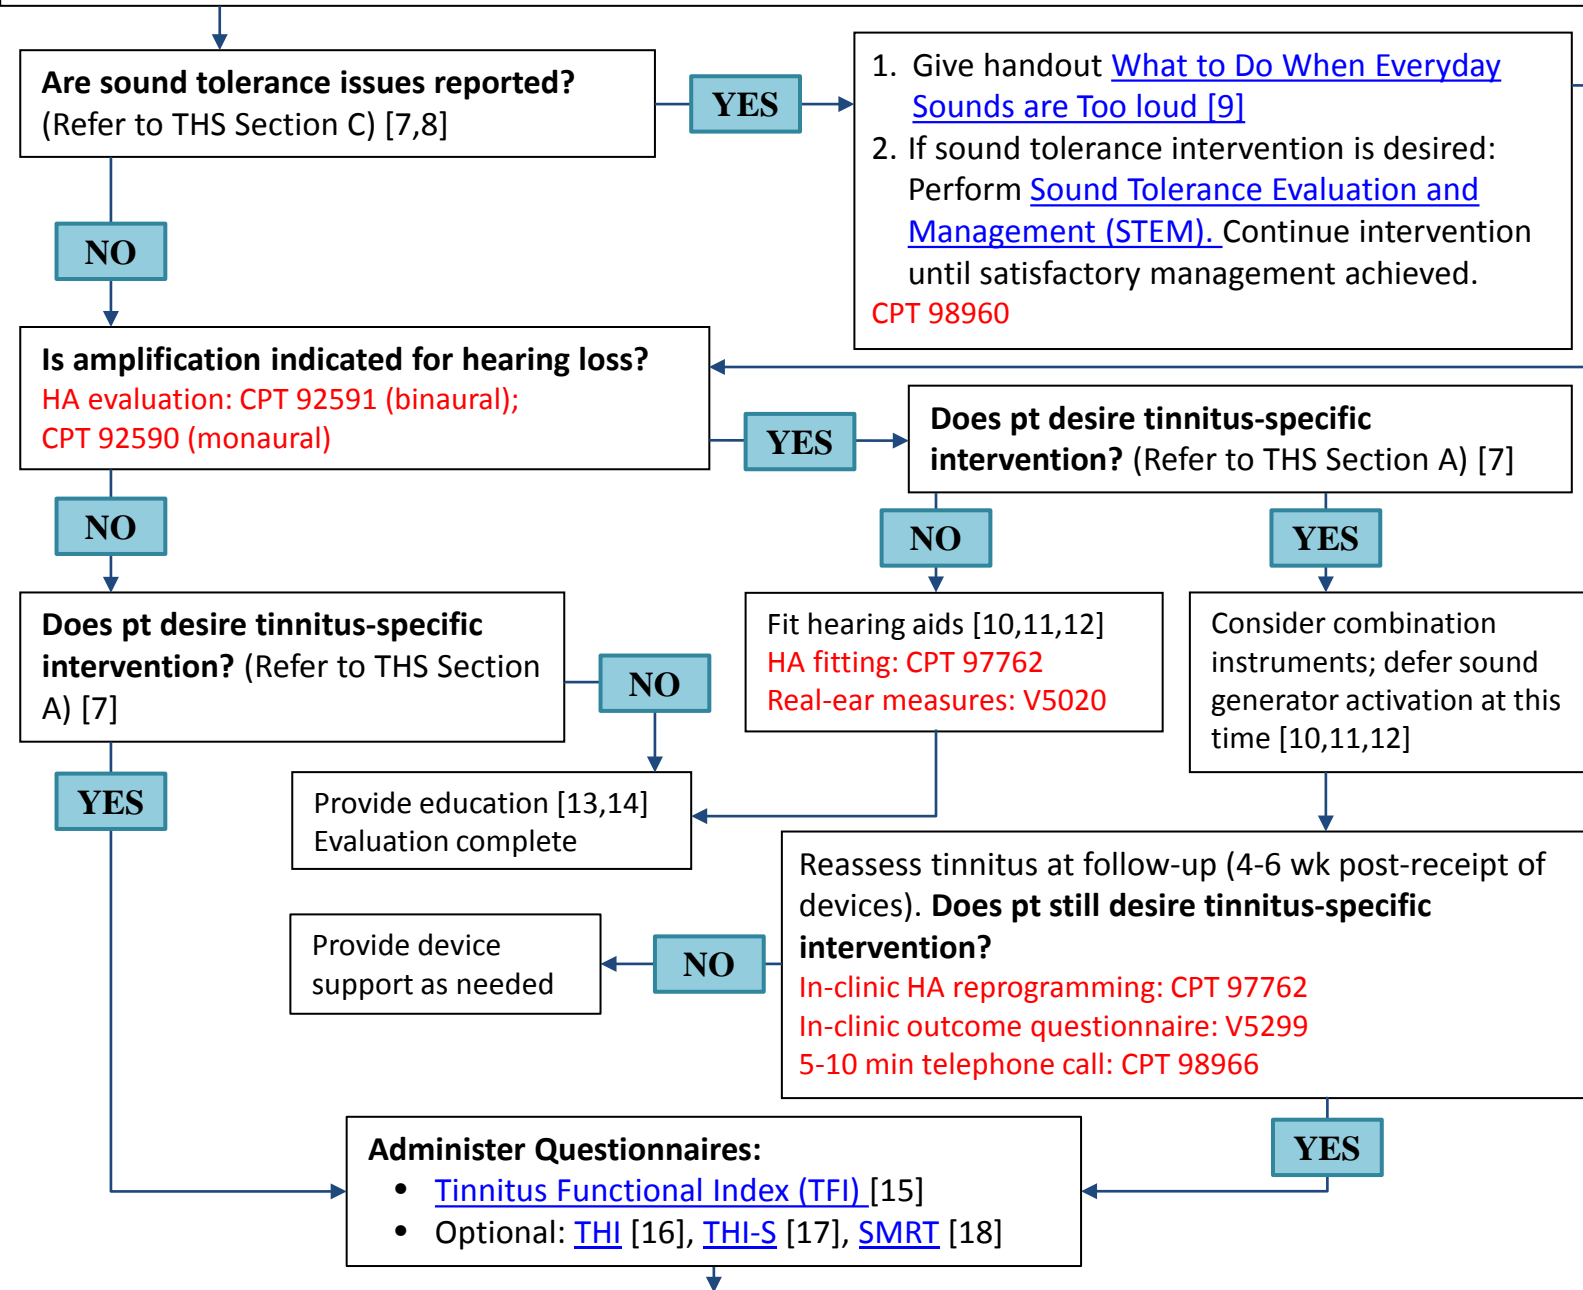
**Are sound tolerance issues reported?**
(Refer to THS Section C) [7,8]

YES

1. Give handout What to Do When Everyday Sounds are Too loud [9]
2. If sound tolerance intervention is desired: Perform Sound Tolerance Evaluation and Management (STEM). Continue intervention until satisfactory management achieved.
CPT 98960

NO

**Is amplification indicated for hearing loss?**
HA evaluation: CPT 92591 (binaural);
CPT 92590 (monaural)

YES

**Does pt desire tinnitus-specific intervention?** (Refer to THS Section A) [7]

NO

YES

NO

**Does pt desire tinnitus-specific intervention?** (Refer to THS Section A) [7]

NO

Fit hearing aids [10,11,12]
HA fitting: CPT 97762
Real-ear measures: V5020

Consider combination instruments; defer sound generator activation at this time [10,11,12]

YES

Provide education [13,14]
Evaluation complete

Reassess tinnitus at follow-up (4-6 wk post-receipt of devices). **Does pt still desire tinnitus-specific intervention?**
In-clinic HA reprogramming: CPT 97762
In-clinic outcome questionnaire: V5299
5-10 min telephone call: CPT 98966

Provide device support as needed

NO

YES

**Administer Questionnaires:**
- Tinnitus Functional Index (TFI) [15]
- Optional: THI [16], THI-S [17], SMRT [18]